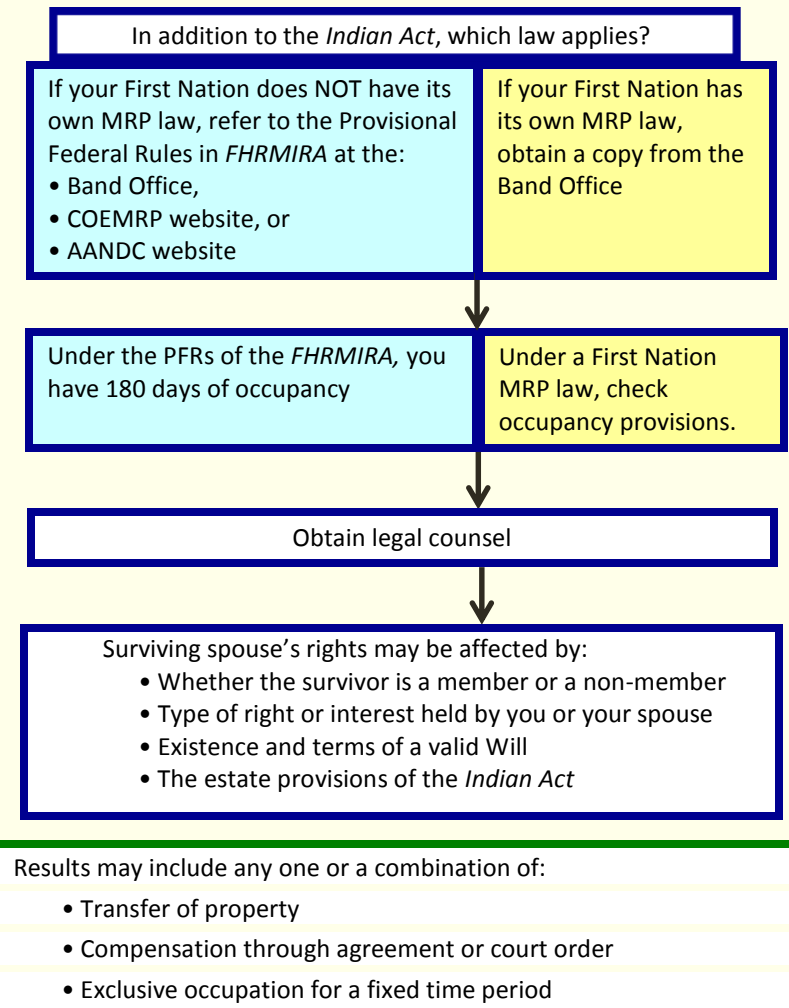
In addition to the *Indian Act*, which law applies?

If your First Nation does NOT have its own MRP law, refer to the Provisional Federal Rules in *FHRMIRA* at the:
• Band Office,
• COEMRP website, or
• AANDC website

If your First Nation has its own MRP law, obtain a copy from the Band Office

Under the PFRs of the *FHRMIRA,* you have 180 days of occupancy

Under a First Nation MRP law, check occupancy provisions.

Obtain legal counsel

Surviving spouse's rights may be affected by:
• Whether the survivor is a member or a non-member
• Type of right or interest held by you or your spouse
• Existence and terms of a valid Will
• The estate provisions of the *Indian Act*

Results may include any one or a combination of:
• Transfer of property
• Compensation through agreement or court order
• Exclusive occupation for a fixed time period